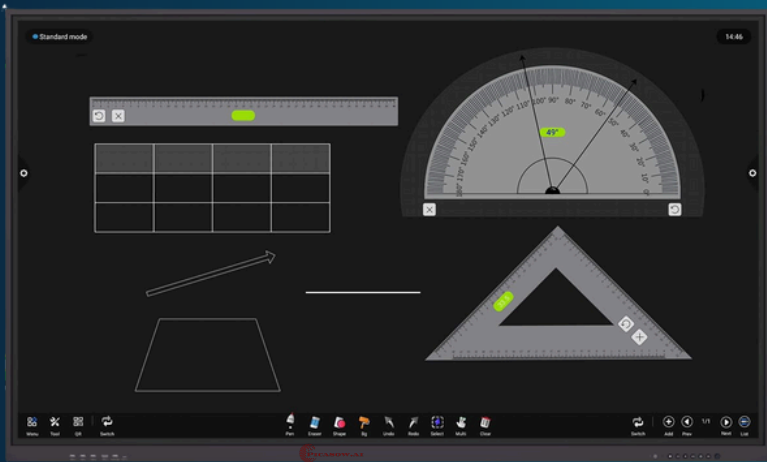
Standard mode

14:46

49°

180° 170° 160° 150° 140° 130° 120° 110° 100° 90° 80° 70° 60° 50° 40° 30° 20° 10° 0°

Menu Tool QR Switch

Pen Eraser Shape Bg Undo Redo Select Multi Clear

Switch Add Prev 1/1 Next List